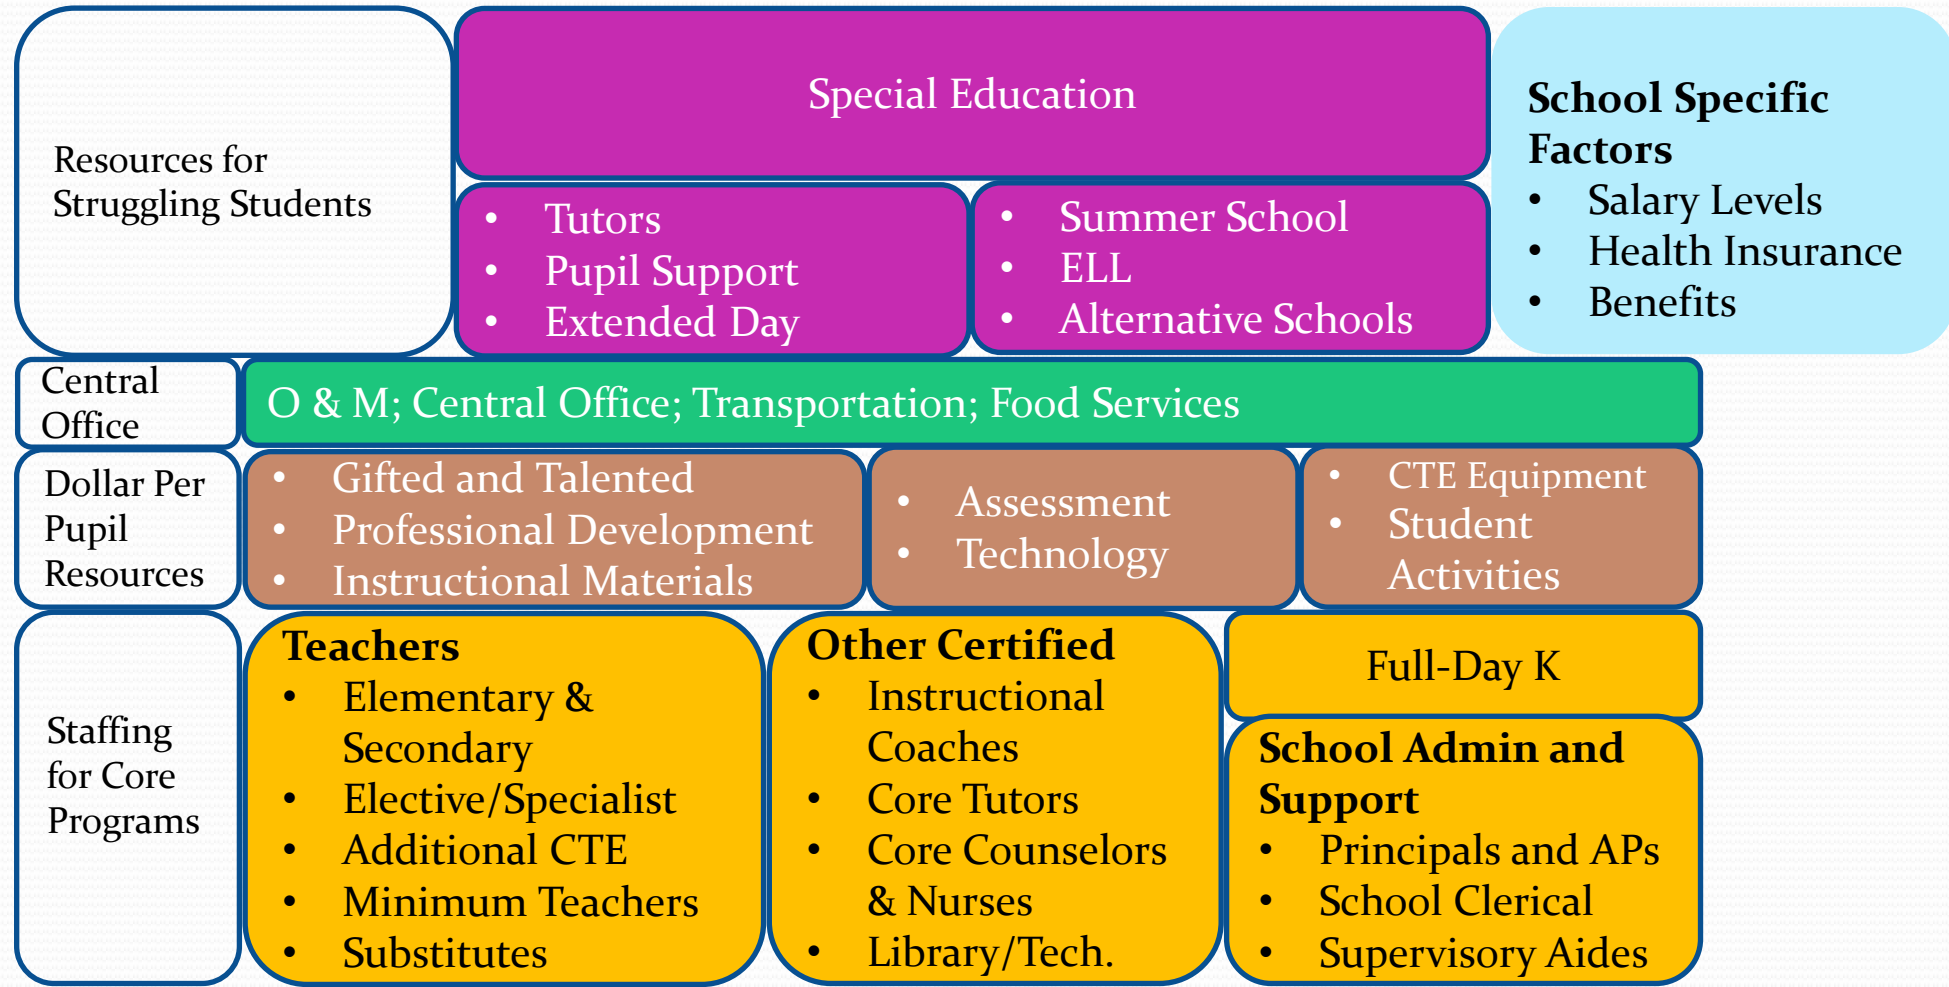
Resources for Struggling Students

Special Education

- Tutors
- Pupil Support
- Extended Day

- Summer School
- ELL
- Alternative Schools

School Specific Factors
- Salary Levels
- Health Insurance
- Benefits

Central Office

O & M; Central Office; Transportation; Food Services

Dollar Per Pupil Resources

- Gifted and Talented
- Professional Development
- Instructional Materials

- Assessment
- Technology

- CTE Equipment
- Student Activities

Staffing for Core Programs

Teachers
- Elementary & Secondary
- Elective/Specialist
- Additional CTE
- Minimum Teachers
- Substitutes

Other Certified
- Instructional Coaches
- Core Tutors
- Core Counselors & Nurses
- Library/Tech.

Full-Day K

School Admin and Support
- Principals and APs
- School Clerical
- Supervisory Aides